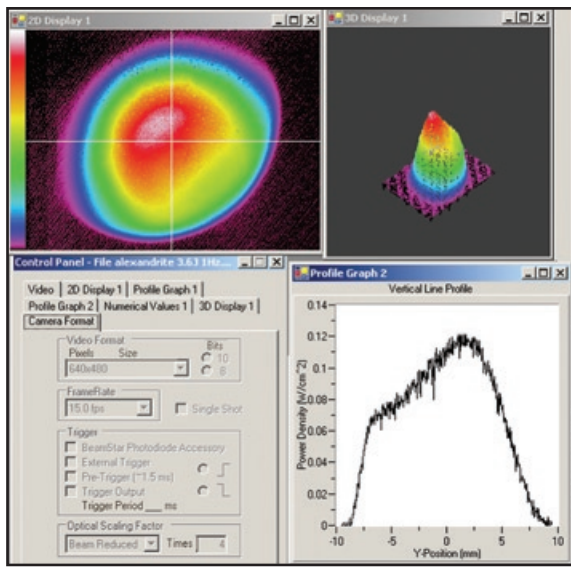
2D Display 1

3D Display 1

Control Panel - File alexandrite 3.63 1Hz...

Video | 2D Display 1 | Profile Graph 1
Profile Graph 2 | Numerical Values 1 | 3D Display 1
Camera Format

Video Format
Pixels Size
640x480
Bits
10
8

FrameRate
15.0 fps
Single Shot

Trigger
BeamStar Photodiode Accessory
External Trigger
Pre-Trigger (~1.5 ms)
Trigger Output
Trigger Period ___ ms

Optical Scaling Factor
Beam Reduced
Times 4

Profile Graph 2
Vertical Line Profile

0.14
0.12
0.1
0.08
0.06
0.04
0.02
0
Power Density (w/cm^2)

-10 -5 0 5 10
Y-Position (mm)